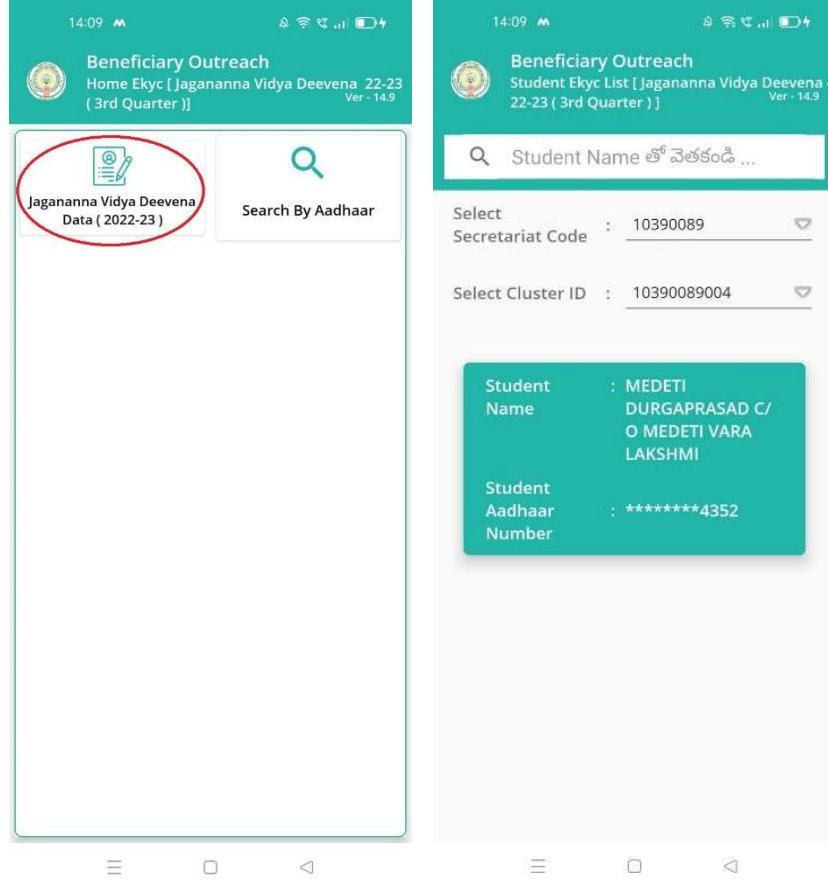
14:09

Beneficiary Outreach
Home Ekyc [ Jagananna Vidya Deevena 22-23 ( 3rd Quarter )]
Ver - 14.9

Jagananna Vidya Deevena Data ( 2022-23 )

Search By Aadhaar

14:09

Beneficiary Outreach
Student Ekyc List [ Jagananna Vidya Deevena 22-23 ( 3rd Quarter ) ]
Ver - 14.9

Student Name తో వెతకండి ...

Select Secretariat Code : 10390089

Select Cluster ID : 10390089004

Student Name : MEDETI DURGAPRASAD C/O MEDETI VARA LAKSHMI

Student Aadhaar Number : ********4352